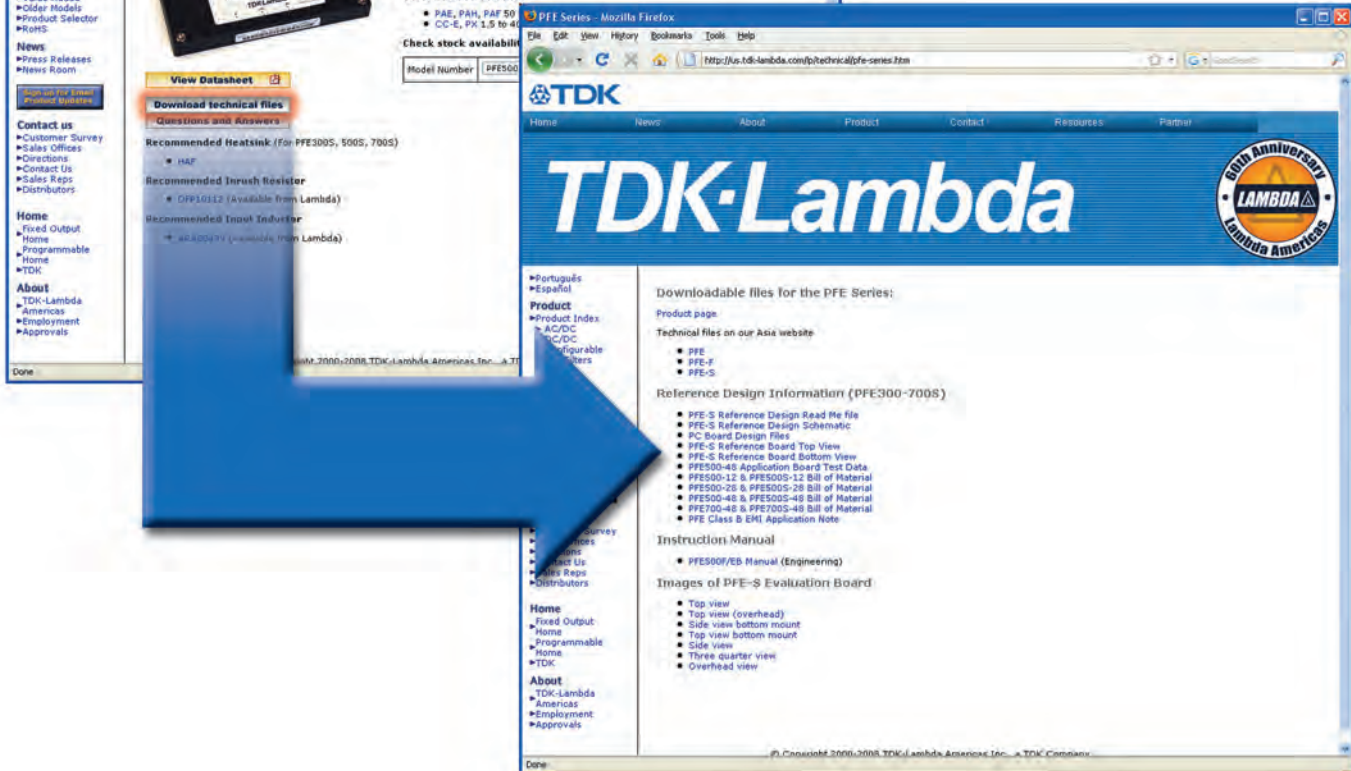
►Older Models
►Product Selector
►RoHS

News
►Press Releases
►News Room

Sign up for Email Product Updates

Contact us
►Customer Survey
►Sales Offices
►Directions
►Contact Us
►Sales Reps
►Distributors

Home
►Fixed Output Home
►Programmable Home
►TDK

About
►TDK-Lambda Americas
►Employment
►Approvals

Done

View Datasheet

Download technical files

Questions and Answers

Recommended Heatsink (for PFE300S, 500S, 700S)

• HAF

Recommended Inrush Resistor

• OFP10112 (Available from Lambda)

Recommended Input Inductor

• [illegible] (Available from Lambda)

• PAE, PAH, PAF 50 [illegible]
• CC-E, PX 1.5 to 4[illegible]

Check stock availabili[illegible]

Model Number PFE500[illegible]

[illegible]ht 2000-2008 TDK-Lambda Americas Inc. a T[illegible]

PFE Series - Mozilla Firefox

File Edit View History Bookmarks Tools Help

http://us.tdk-lambda.com/lp/technical/pfe-series.htm

TDK

Home News About Product Contact Resources Partner

TDK·Lambda

60th Anniversary LAMBDA Lambda Americas

►Português
►Español

Product
►Product Index
► AC/DC
► DC/DC
► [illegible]onfigurable
► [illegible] Filters

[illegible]Survey
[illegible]ces
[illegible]ions
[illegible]act Us
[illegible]es Reps
►Distributors

Home
►Fixed Output Home
►Programmable Home
►TDK

About
►TDK-Lambda Americas
►Employment
►Approvals

Downloadable files for the PFE Series:

Product page

Technical files on our Asia website

• PFE
• PFE-F
• PFE-S

Reference Design Information (PFE300-700S)

• PFE-S Reference Design Read Me file
• PFE-S Reference Design Schematic
• PC Board Design Files
• PFE-S Reference Board Top View
• PFE-S Reference Board Bottom View
• PFE500-48 Application Board Test Data
• PFE500-12 & PFE500S-12 Bill of Material
• PFE500-28 & PFE500S-28 Bill of Material
• PFE500-48 & PFE500S-48 Bill of Material
• PFE700-48 & PFE700S-48 Bill of Material
• PFE Class B EMI Application Note

Instruction Manual

• PFE500F/EB Manual (Engineering)

Images of PFE-S Evaluation Board

• Top view
• Top view (overhead)
• Side view bottom mount
• Top view bottom mount
• Side view
• Three quarter view
• Overhead view

© Copyright 2000-2008 TDK-Lambda Americas Inc. a TDK Company

Done